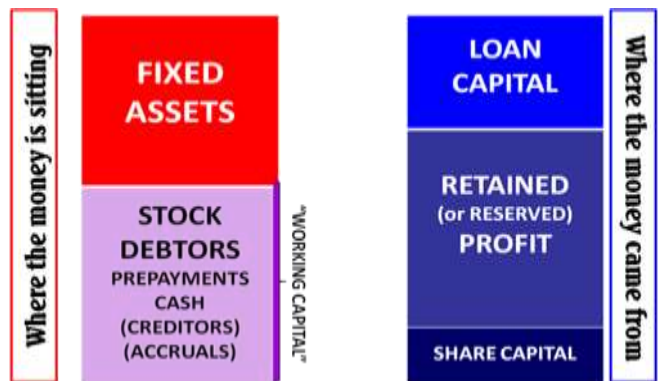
Where the money is sitting

FIXED ASSETS

STOCK
DEBTORS
PREPAYMENTS
CASH
(CREDITORS)
(ACCRUALS)

"WORKING CAPITAL"

LOAN CAPITAL

RETAINED (or RESERVED) PROFIT

SHARE CAPITAL

Where the money came from